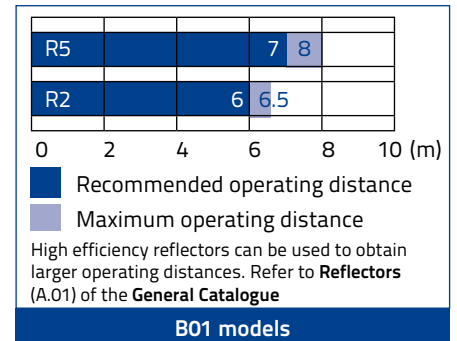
R5 7 8

R2 6 6.5

0 2 4 6 8 10 (m)

Recommended operating distance

Maximum operating distance

High efficiency reflectors can be used to obtain larger operating distances. Refer to **Reflectors** (A.01) of the **General Catalogue**

B01 models